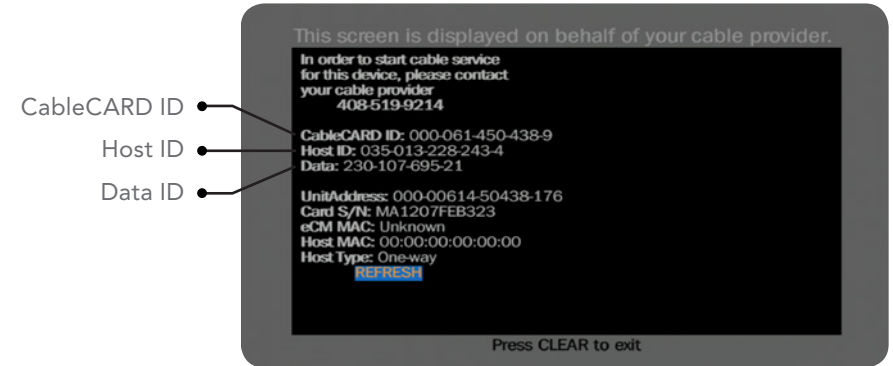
CableCARD ID
Host ID
Data ID

This screen is displayed on behalf of your cable provider.

In order to start cable service for this device, please contact your cable provider
408-519-9214

CableCARD ID: 000-061-450-438-9
Host ID: 035-013-228-243-4
Data: 230-107-695-21

UnitAddress: 000-00614-50438-176
Card S/N: MA1207FEB323
eCM MAC: Unknown
Host MAC: 00:00:00:00:00:00
Host Type: One-way
REFRESH

Press CLEAR to exit